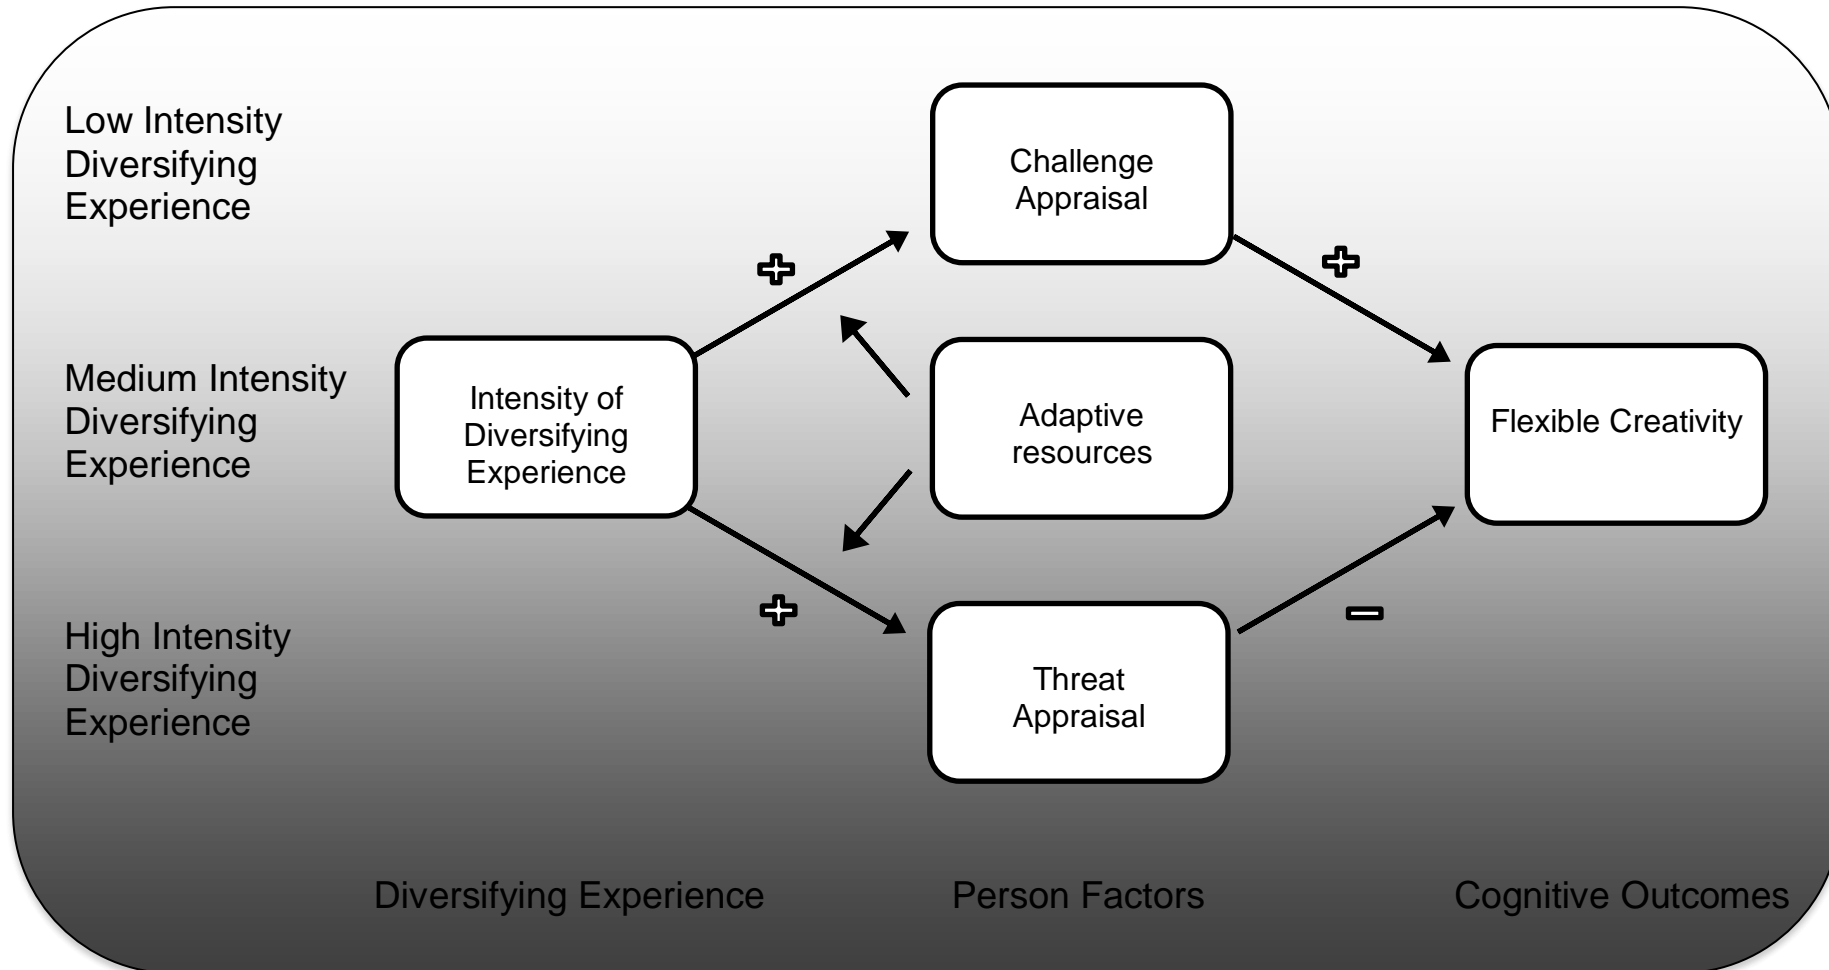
Low Intensity Diversifying Experience

Medium Intensity Diversifying Experience

High Intensity Diversifying Experience

Intensity of Diversifying Experience

+

+

Challenge Appraisal

Adaptive resources

Threat Appraisal

+

−

Flexible Creativity

Diversifying Experience

Person Factors

Cognitive Outcomes